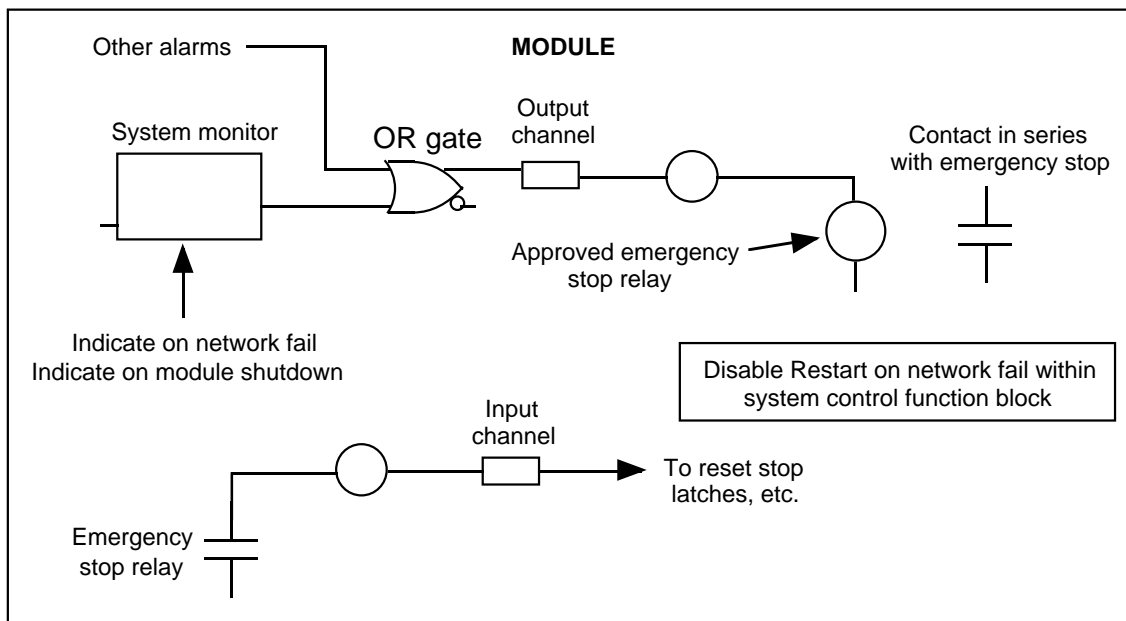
Other alarms

MODULE

System monitor

OR gate

Output channel

Contact in series with emergency stop

Approved emergency stop relay

Indicate on network fail
Indicate on module shutdown

Disable Restart on network fail within system control function block

Input channel

To reset stop latches, etc.

Emergency stop relay